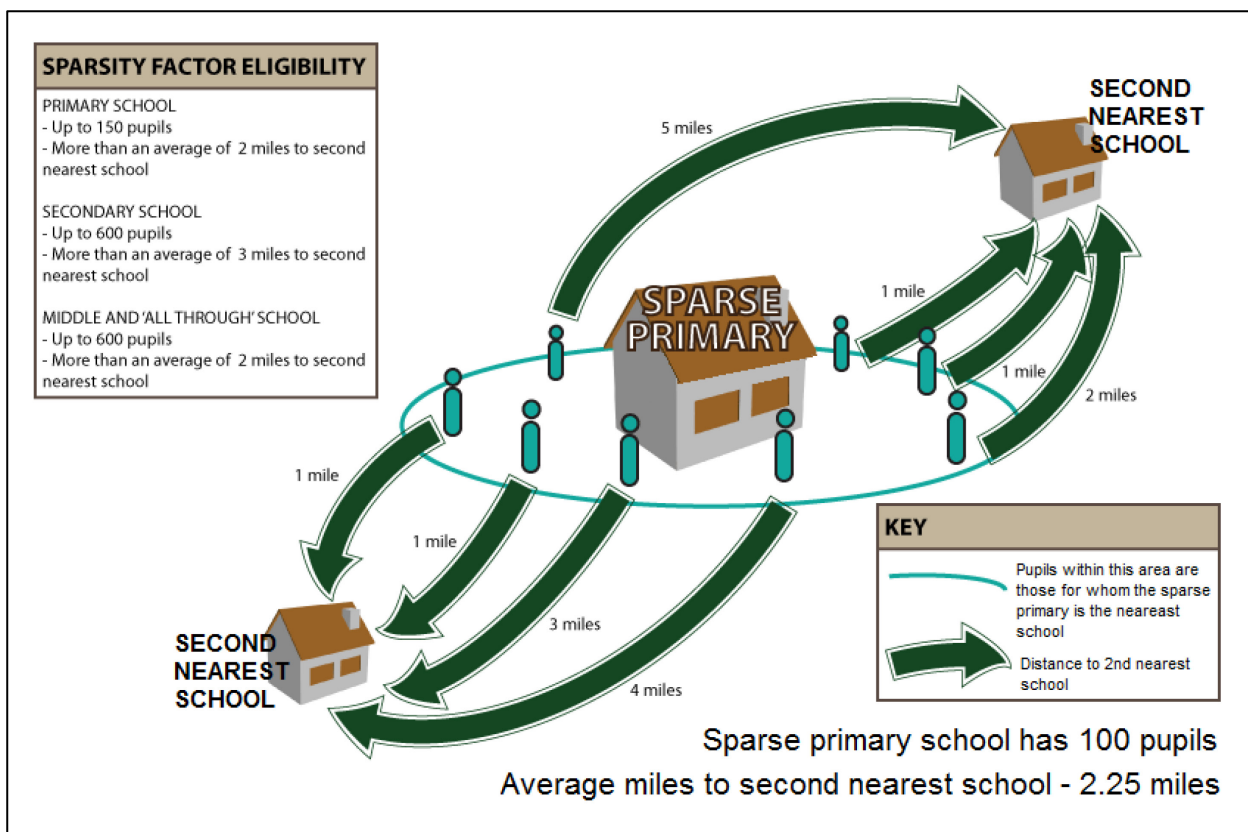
SPARSITY FACTOR ELIGIBILITY

PRIMARY SCHOOL
- Up to 150 pupils
- More than an average of 2 miles to second nearest school

SECONDARY SCHOOL
- Up to 600 pupils
- More than an average of 3 miles to second nearest school

MIDDLE AND 'ALL THROUGH' SCHOOL
- Up to 600 pupils
- More than an average of 2 miles to second nearest school

5 miles

SECOND NEAREST SCHOOL

SPARSE PRIMARY

1 mile

1 mile

2 miles

1 mile

1 mile

3 miles

4 miles

SECOND NEAREST SCHOOL

KEY

Pupils within this area are those for whom the sparse primary is the neareast school

Distance to 2nd nearest school

Sparse primary school has 100 pupils

Average miles to second nearest school - 2.25 miles